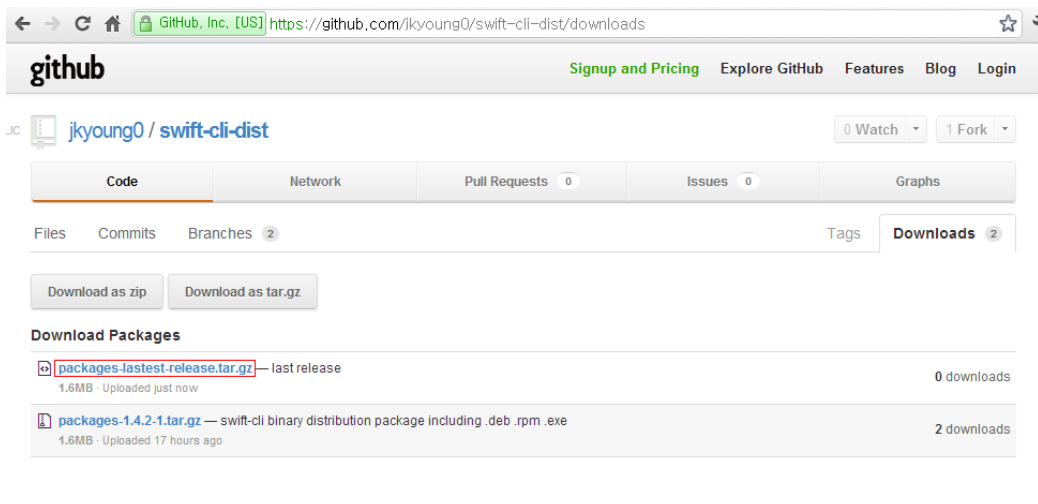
GitHub, Inc. [US] https://github.com/jkyoung0/swift-cli-dist/downloads

github

Signup and Pricing Explore GitHub Features Blog Login

jkyoung0 / swift-cli-dist

0 Watch 1 Fork

Code Network Pull Requests 0 Issues 0 Graphs

Files Commits Branches 2

Tags Downloads 2

Download as zip Download as tar.gz

Download Packages

packages-lastest-release.tar.gz — last release
1.6MB · Uploaded just now
0 downloads

packages-1.4.2-1.tar.gz — swift-cli binary distribution package including .deb .rpm .exe
1.6MB · Uploaded 17 hours ago
2 downloads